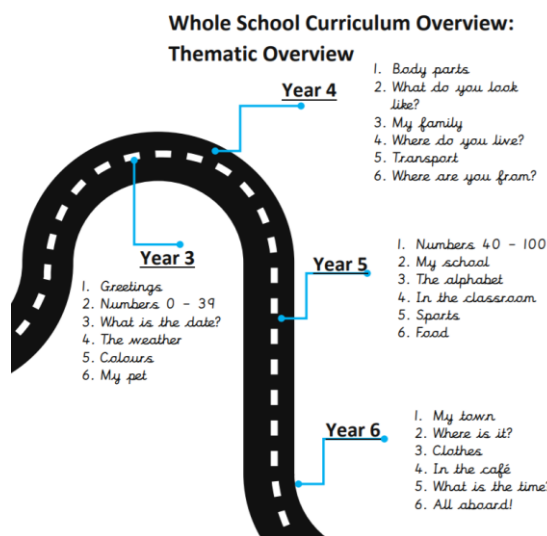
Whole School Curriculum Overview:
Thematic Overview

Year 4
1. Body parts
2. What do you look like?
3. My family
4. Where do you live?
5. Transport
6. Where are you from?

Year 3
1. Greetings
2. Numbers 0 – 39
3. What is the date?
4. The weather
5. Colours
6. My pet

Year 5
1. Numbers 40 – 100
2. My school
3. The alphabet
4. In the classroom
5. Sports
6. Food

Year 6
1. My town
2. Where is it?
3. Clothes
4. In the café
5. What is the time
6. All aboard!